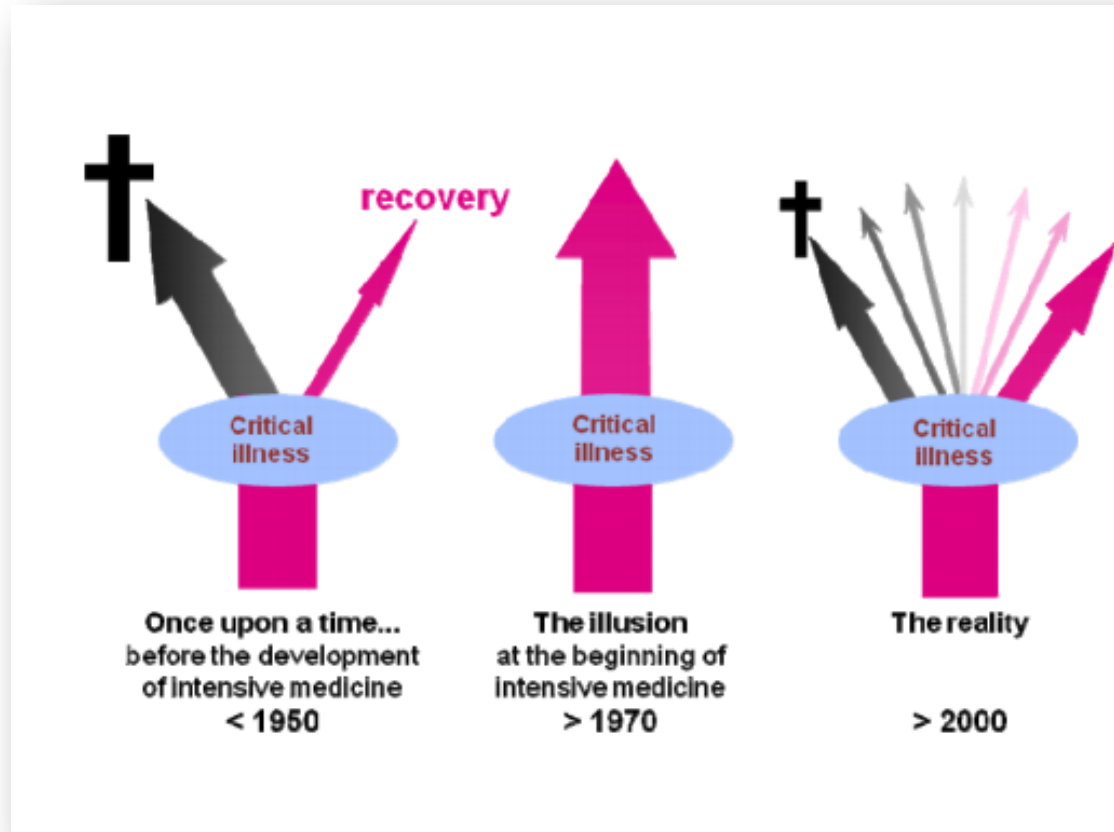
recovery

Critical illness

Critical illness

Critical illness

Once upon a time...
before the development of intensive medicine
< 1950

The illusion
at the beginning of intensive medicine
> 1970

The reality

> 2000